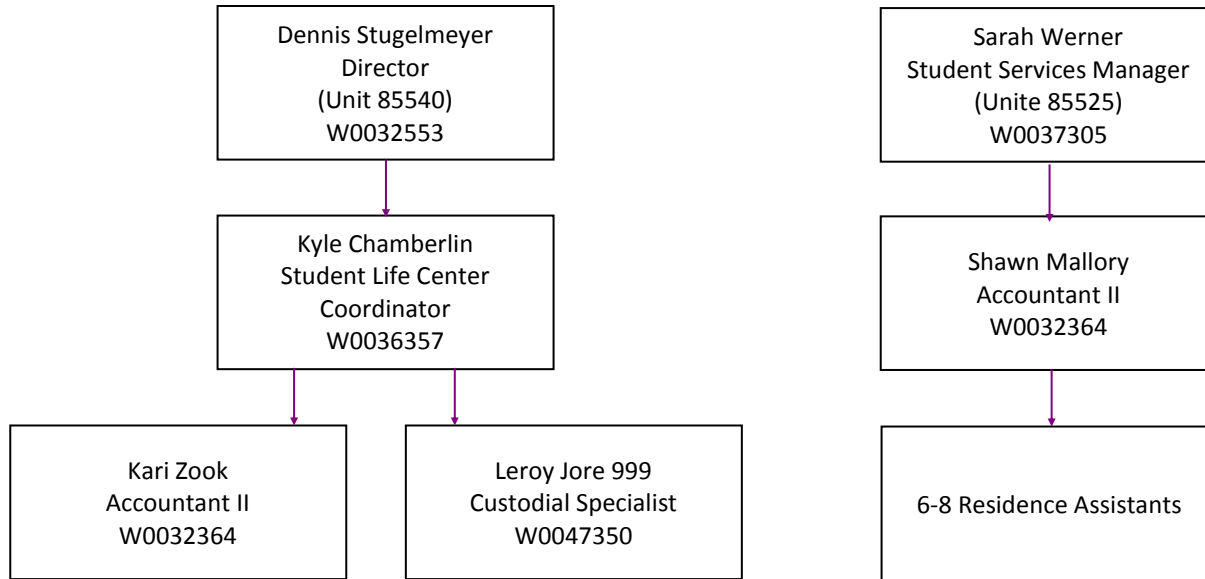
Dennis Stugelmeyer
Director
(Unit 85540)
W0032553

Kyle Chamberlin
Student Life Center
Coordinator
W0036357

Kari Zook
Accountant II
W0032364

Leroy Jore 999
Custodial Specialist
W0047350

Sarah Werner
Student Services Manager
(Unite 85525)
W0037305

Shawn Mallory
Accountant II
W0032364

6-8 Residence Assistants